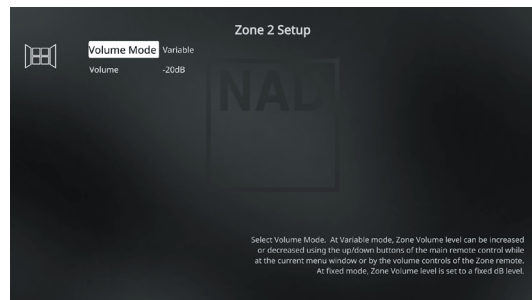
Zone 2 Setup

Volume Mode Variable
Volume -20dB

NAD

Select Volume Mode. At Variable mode, Zone Volume level can be increased or decreased using the up/down buttons of the main remote control while at the current menu window or by the volume controls of the Zone remote. At fixed mode, Zone Volume level is set to a fixed dB level.